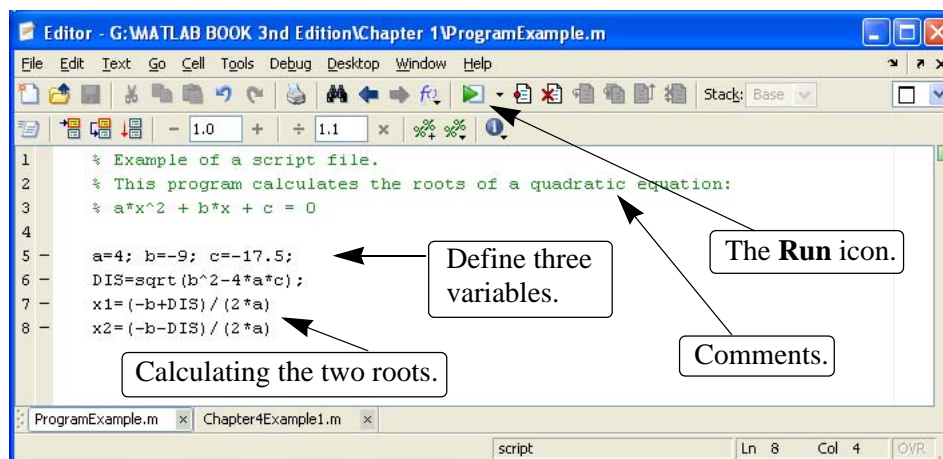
Editor - G:\MATLAB BOOK 3nd Edition\Chapter 1\ProgramExample.m

File Edit Text Go Cell Tools Debug Desktop Window Help

Stack: Base

- 1.0 + ÷ 1.1 ×

1 % Example of a script file.
2 % This program calculates the roots of a quadratic equation:
3 % a*x^2 + b*x + c = 0
4
5 – a=4; b=-9; c=-17.5;
6 – DIS=sqrt(b^2-4*a*c);
7 – x1=(-b+DIS)/(2*a)
8 – x2=(-b-DIS)/(2*a)

Define three variables.

The **Run** icon.

Comments.

Calculating the two roots.

ProgramExample.m × Chapter4Example1.m ×

script Ln 8 Col 4 OVR